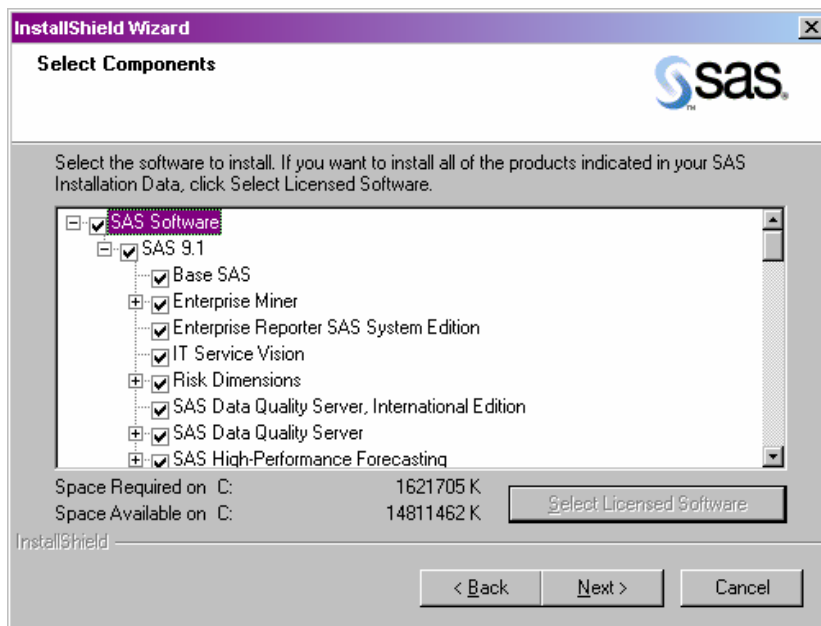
InstallShield Wizard

Select Components

sas.

Select the software to install. If you want to install all of the products indicated in your SAS Installation Data, click Select Licensed Software.

SAS Software
SAS 9.1
Base SAS
Enterprise Miner
Enterprise Reporter SAS System Edition
IT Service Vision
Risk Dimensions
SAS Data Quality Server, International Edition
SAS Data Quality Server
SAS High-Performance Forecasting

Space Required on C: 1621705 K
Space Available on C: 14811462 K

Select Licensed Software

InstallShield

< Back
Next >
Cancel